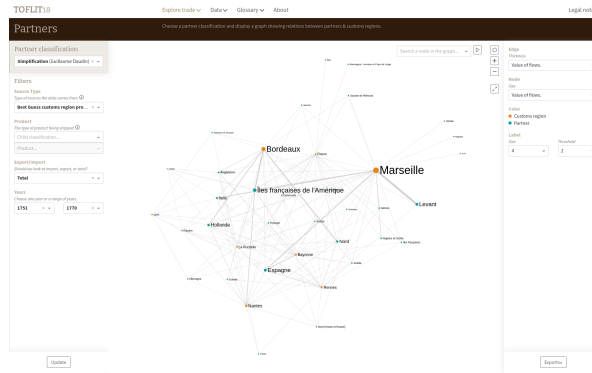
TOFLIT18

Explore trade ⌄ Data ⌄ Glossary ⌄ About

Legal noti

Partners

Choose a partner classification and display a graph showing relations between partners & customs regions.

Partner classification

Simplification (Guillaume Daudin)

Filters

Source Type

Type of sources the data comes from

Best Guess customs region pro...

Product

The type of product being shipped

Child classification...

Product...

Export/Import

Should we look at import, export, or total?

Total

Years

Choose one year or a range of years

1751

1770

Update

Search a node in the graph...

Bordeaux

Marseille

Îles françaises de l'Amérique

Levant

Hollande

Nord

Espagne

Bayonne

Nantes

Angleterre

Italie

Portugal

La Rochelle

Rennes

Edge

Thickness

Value of flows.

Node

Size

Value of flows.

Color

Customs region

Partner

Label

Size

4

Threshold

2

Export